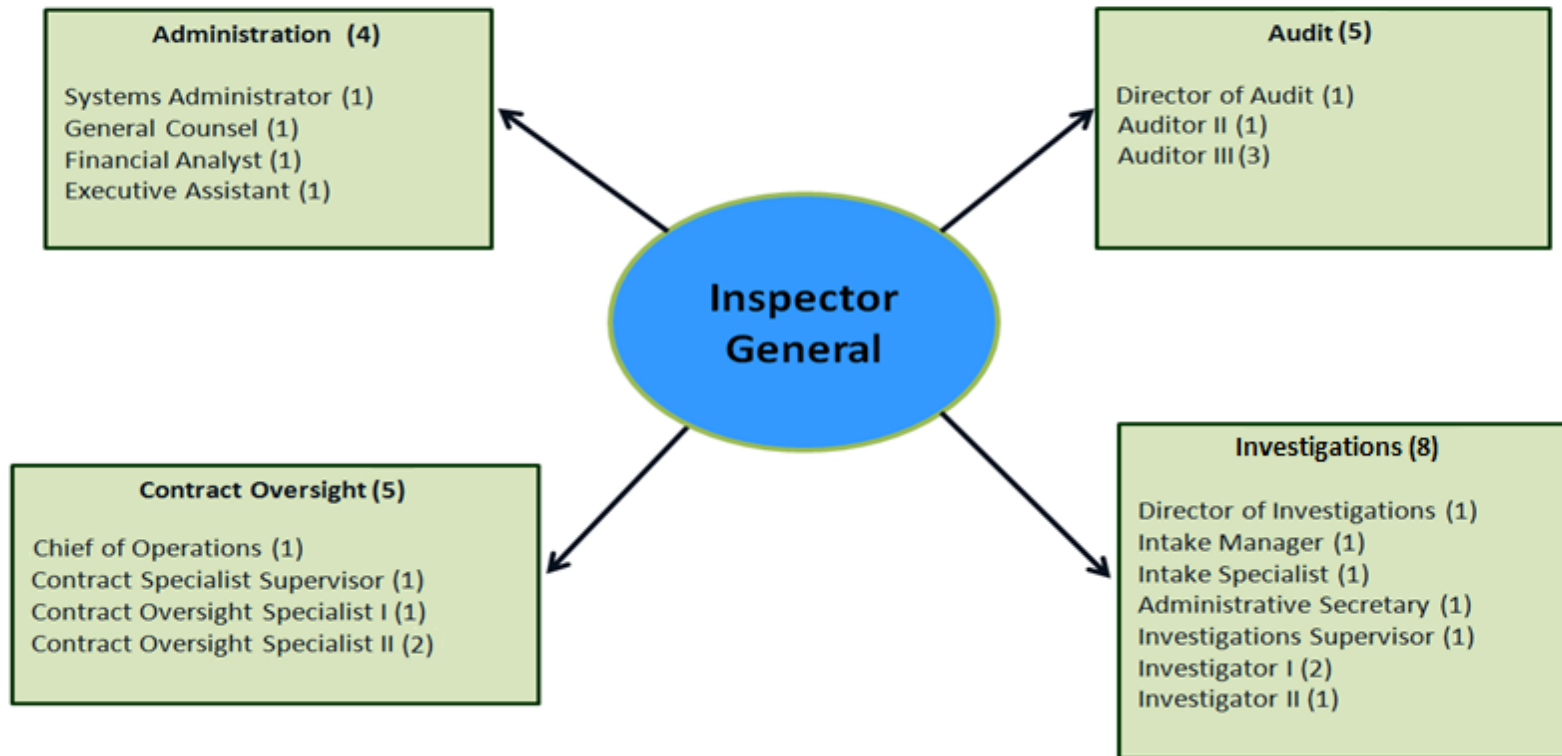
Administration (4)

Systems Administrator (1)
General Counsel (1)
Financial Analyst (1)
Executive Assistant (1)

Audit (5)

Director of Audit (1)
Auditor II (1)
Auditor III (3)

Inspector General

Contract Oversight (5)

Chief of Operations (1)
Contract Specialist Supervisor (1)
Contract Oversight Specialist I (1)
Contract Oversight Specialist II (2)

Investigations (8)

Director of Investigations (1)
Intake Manager (1)
Intake Specialist (1)
Administrative Secretary (1)
Investigations Supervisor (1)
Investigator I (2)
Investigator II (1)